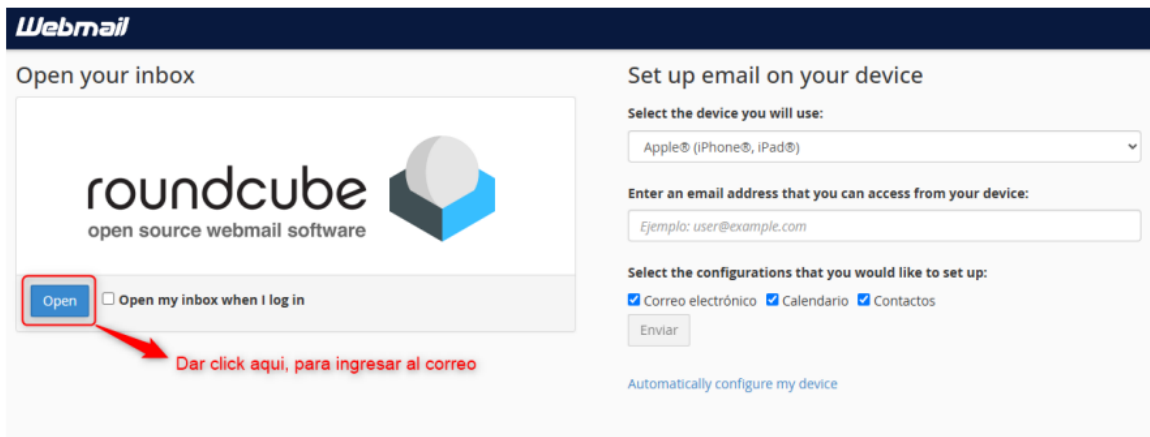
Webmail

Open your inbox

roundcube
open source webmail software

Open
Open my inbox when I log in

Dar click aqui, para ingresar al correo

Set up email on your device

Select the device you will use:

Apple® (iPhone®, iPad®)

Enter an email address that you can access from your device:

Ejemplo: user@example.com

Select the configurations that you would like to set up:

Correo electrónico Calendario Contactos

Enviar

Automatically configure my device